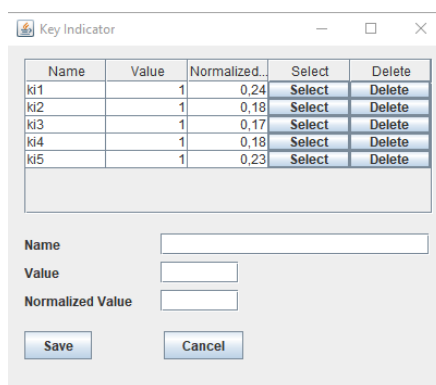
Key Indicator

| Name | Value | Normalized... | Select | Delete |
|---|---|---|---|---|
| ki1 | 1 | 0,24 | Select | Delete |
| ki2 | 1 | 0,18 | Select | Delete |
| ki3 | 1 | 0,17 | Select | Delete |
| ki4 | 1 | 0,18 | Select | Delete |
| ki5 | 1 | 0,23 | Select | Delete |

Name

Value

Normalized Value

Save

Cancel